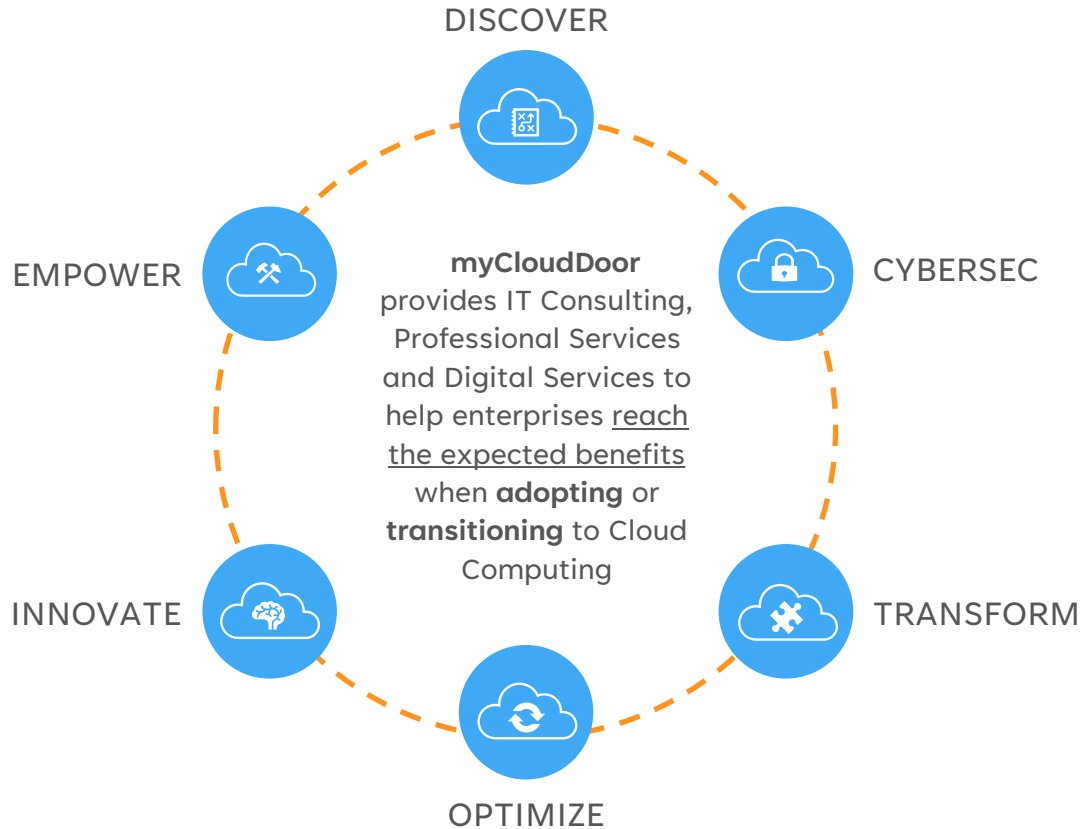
DISCOVER

EMPOWER

CYBERSEC

**myCloudDoor** provides IT Consulting, Professional Services and Digital Services to help enterprises reach the expected benefits when **adopting** or **transitioning** to Cloud Computing

INNOVATE

TRANSFORM

OPTIMIZE